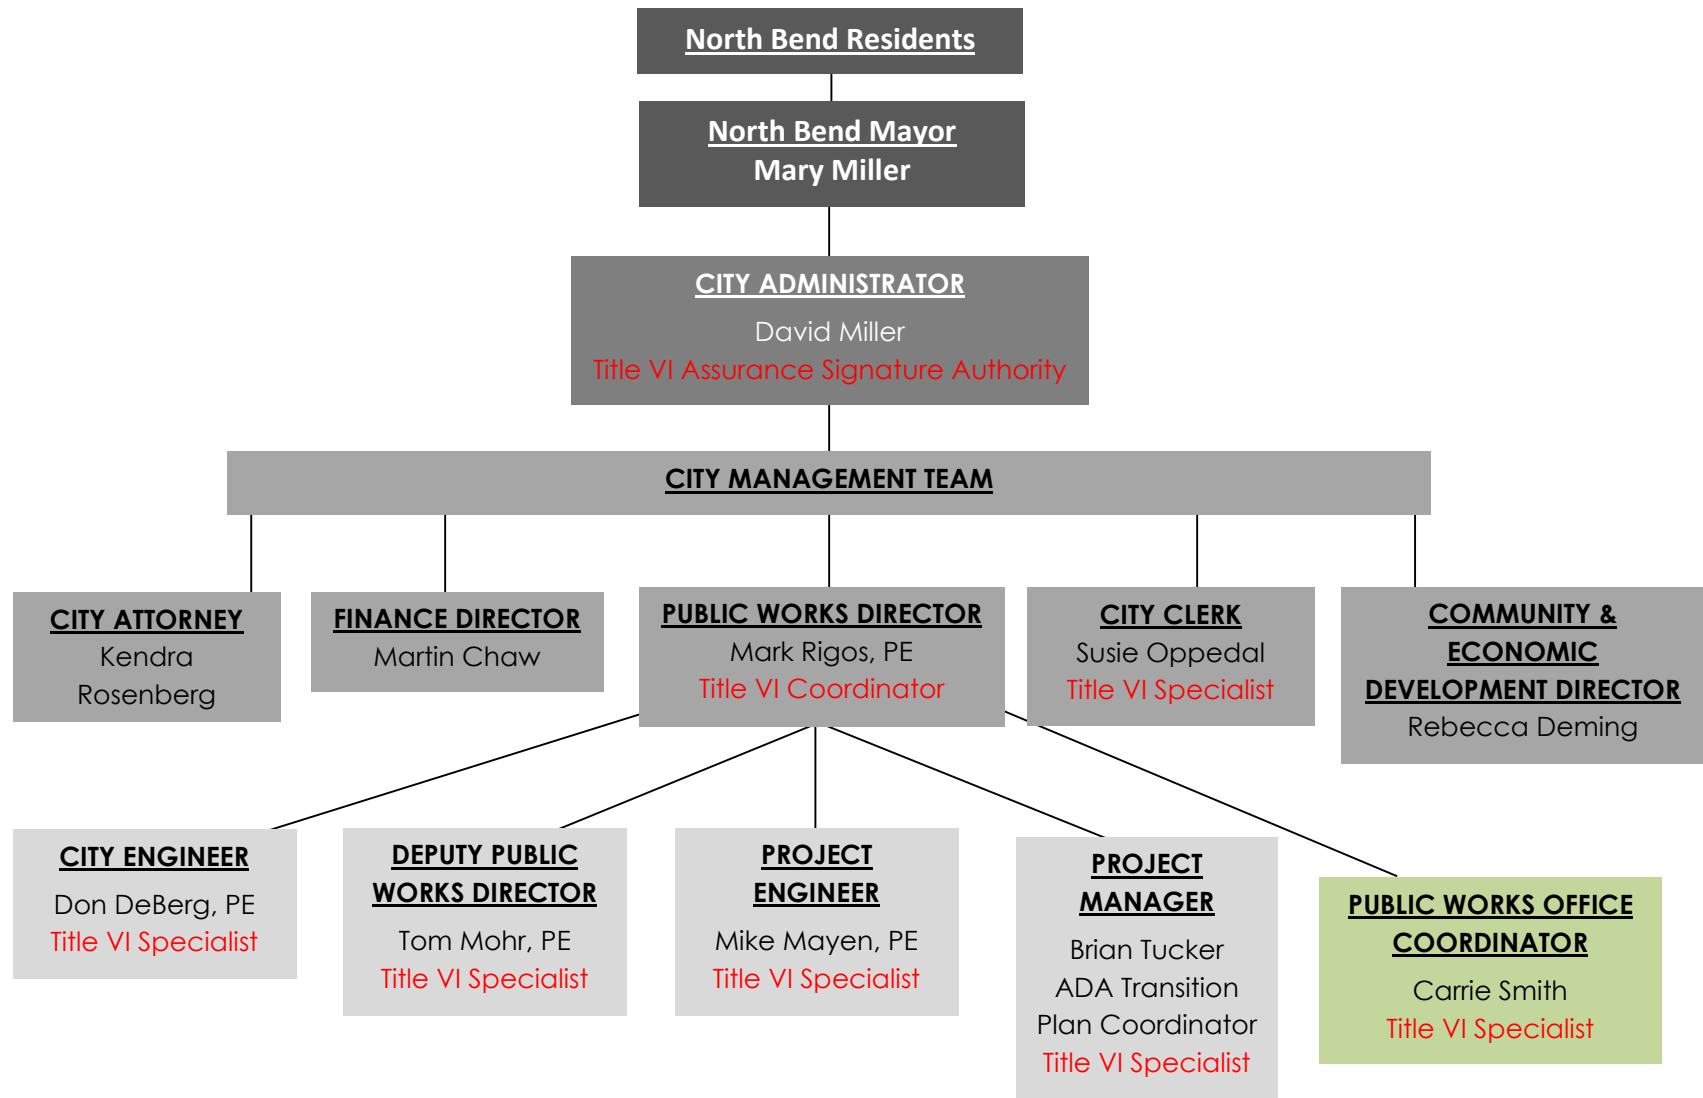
North Bend Residents

North Bend Mayor
Mary Miller

CITY ADMINISTRATOR
David Miller
Title VI Assurance Signature Authority

CITY MANAGEMENT TEAM

CITY ATTORNEY
Kendra Rosenberg

FINANCE DIRECTOR
Martin Chaw

PUBLIC WORKS DIRECTOR
Mark Rigos, PE
Title VI Coordinator

CITY CLERK
Susie Oppedal
Title VI Specialist

COMMUNITY & ECONOMIC DEVELOPMENT DIRECTOR
Rebecca Deming

CITY ENGINEER
Don DeBerg, PE
Title VI Specialist

DEPUTY PUBLIC WORKS DIRECTOR
Tom Mohr, PE
Title VI Specialist

PROJECT ENGINEER
Mike Mayen, PE
Title VI Specialist

PROJECT MANAGER
Brian Tucker
ADA Transition Plan Coordinator
Title VI Specialist

PUBLIC WORKS OFFICE COORDINATOR
Carrie Smith
Title VI Specialist